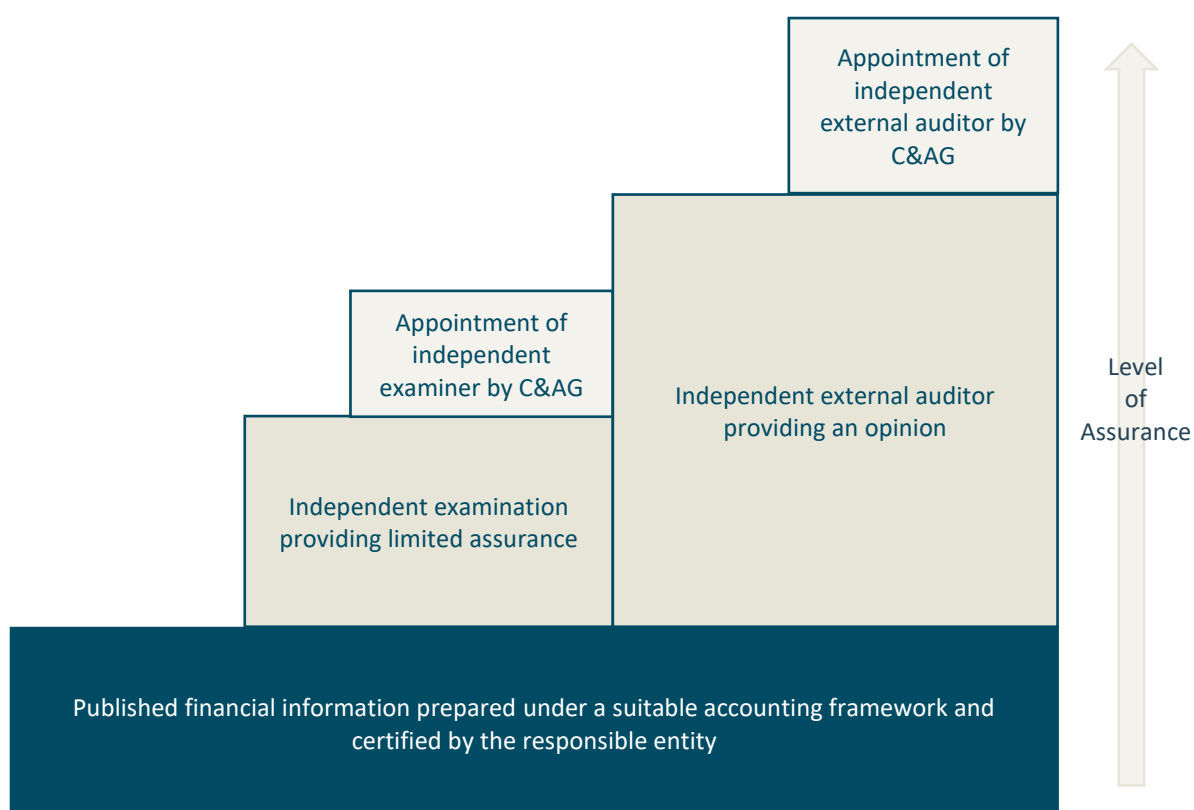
Appointment of independent external auditor by C&AG

Appointment of independent examiner by C&AG

Independent external auditor providing an opinion

Level of Assurance

Independent examination providing limited assurance

Published financial information prepared under a suitable accounting framework and certified by the responsible entity